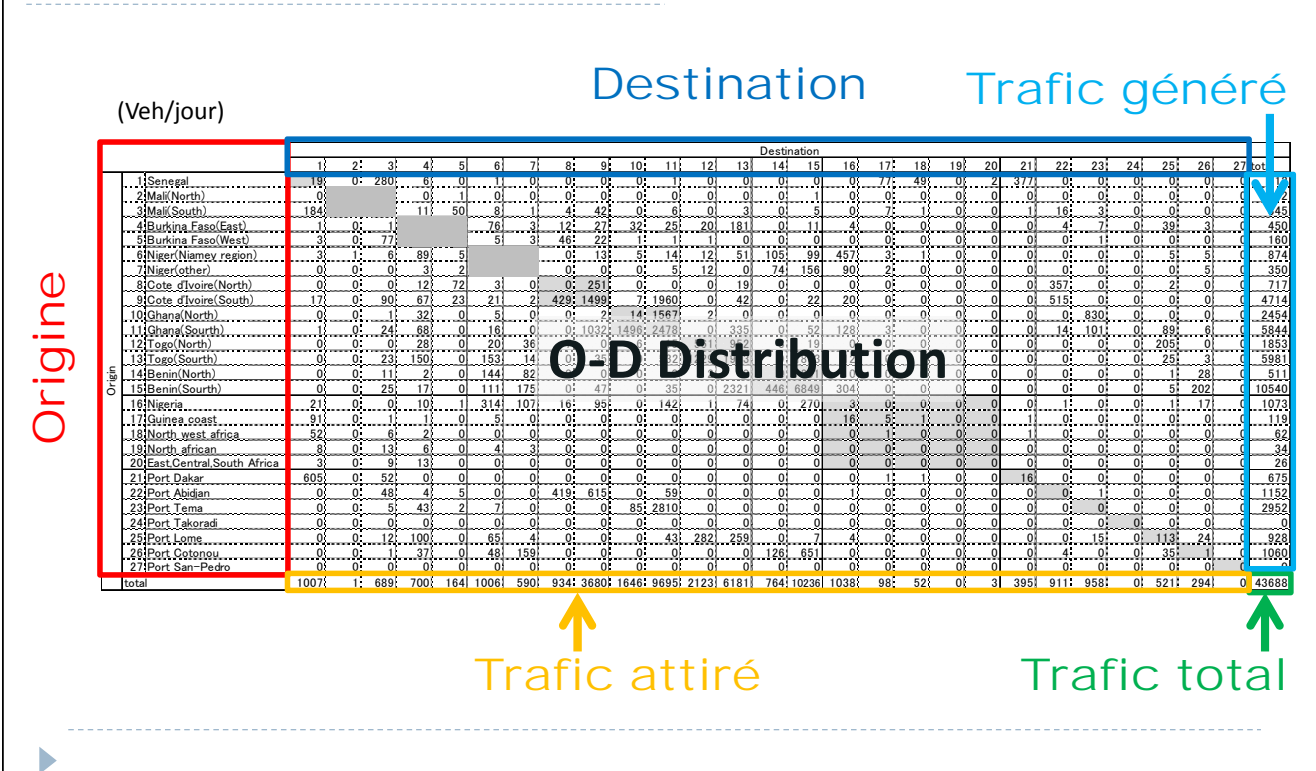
Destination

Trafic généré

(Veh/jour)

Origine

Destination

Origin

| | | 1 | 2 | 3 | 4 | 5 | 6 | 7 | 8 | 9 | 10 | 11 | 12 | 13 | 14 | 15 | 16 | 17 | 18 | 19 | 20 | 21 | 22 | 23 | 24 | 25 | 26 | 27 | total |
|---|---|---|---|---|---|---|---|---|---|---|---|---|---|---|---|---|---|---|---|---|---|---|---|---|---|---|---|---|---|
| 1 | Senegal | 19 | 0 | 280 | 6 | 0 | 1 | 0 | 0 | 0 | 0 | 1 | 0 | 0 | 0 | 0 | 0 | 77 | 49 | 0 | 2 | 377 | 0 | 0 | 0 | 0 | 0 | 0 | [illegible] |
| 2 | Mali(North) | 0 | | | 0 | 1 | 0 | 0 | 0 | 0 | 0 | 0 | 0 | 0 | 0 | 1 | 0 | 0 | 0 | 0 | 0 | 0 | 0 | 0 | 0 | 0 | 0 | 0 | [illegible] |
| 3 | Mali(South) | 184 | | | 11 | 50 | 8 | 1 | 4 | 42 | 0 | 6 | 0 | 3 | 0 | 5 | 0 | 7 | 1 | 0 | 0 | 1 | 16 | 3 | 0 | 0 | 0 | 0 | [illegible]45 |
| 4 | Burkina Faso(East) | 1 | 0 | 1 | | | 76 | 3 | 12 | 27 | 32 | 25 | 20 | 181 | 0 | 11 | 4 | 0 | 0 | 0 | 0 | 0 | 4 | 7 | 0 | 39 | 3 | 0 | 450 |
| 5 | Burkina Faso(West) | 3 | 0 | 77 | | | 5 | 3 | 46 | 22 | 1 | 1 | 1 | 0 | 0 | 0 | 0 | 0 | 0 | 0 | 0 | 0 | 0 | 1 | 0 | 0 | 0 | 0 | 160 |
| 6 | Niger(Niamey region) | 3 | 1 | 6 | 89 | 5 | | | 0 | 13 | 5 | 14 | 12 | 51 | 105 | 99 | 457 | 3 | 1 | 0 | 0 | 0 | 0 | 0 | 0 | 5 | 5 | 0 | 874 |
| 7 | Niger(other) | 0 | 0 | 0 | 3 | 2 | | | 0 | 0 | 0 | 5 | 12 | 0 | 74 | 156 | 90 | 2 | 0 | 0 | 0 | 0 | 0 | 0 | 0 | 0 | 5 | 0 | 350 |
| 8 | Cote d'Ivoire(North) | 0 | 0 | 0 | 12 | 72 | 3 | 0 | 0 | 251 | 0 | 0 | 0 | 19 | 0 | 0 | 0 | 0 | 0 | 0 | 0 | 0 | 357 | 0 | 0 | 2 | 0 | 0 | 717 |
| 9 | Cote d'Ivoire(South) | 17 | 0 | 90 | 67 | 23 | 21 | 2 | 429 | 1499 | 7 | 1960 | 0 | 42 | 0 | 22 | 20 | 0 | 0 | 0 | 0 | 0 | 515 | 0 | 0 | 0 | 0 | 0 | 4714 |
| 10 | Ghana(North) | 0 | 0 | 1 | 32 | 0 | 5 | 0 | 0 | 2 | 14 | 1567 | 2 | 0 | 0 | 0 | 0 | 0 | 0 | 0 | 0 | 0 | 0 | 830 | 0 | 0 | 0 | 0 | 2454 |
| 11 | Ghana(South) | 1 | 0 | 24 | 68 | 0 | 16 | 0 | 0 | 1032 | 1496 | 2478 | 0 | 335 | 0 | 52 | 128 | 3 | 0 | 0 | 0 | 0 | 14 | 101 | 0 | 89 | 6 | 0 | 5844 |
| 12 | Togo(North) | 0 | 0 | 0 | 28 | 0 | 20 | 36 | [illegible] | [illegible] | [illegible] | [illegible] | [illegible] | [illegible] | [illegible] | 19 | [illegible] | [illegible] | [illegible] | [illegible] | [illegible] | 0 | 0 | 0 | 0 | 205 | 0 | 0 | 1853 |
| 13 | Togo(Sourth) | 0 | 0 | 23 | 150 | 0 | 153 | 14 | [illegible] | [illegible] | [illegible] | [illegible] | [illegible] | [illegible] | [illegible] | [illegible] | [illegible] | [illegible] | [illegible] | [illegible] | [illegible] | 0 | 0 | 0 | 0 | 25 | 3 | 0 | 5981 |
| 14 | Benin(North) | 0 | 0 | 11 | 2 | 0 | 144 | 82 | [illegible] | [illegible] | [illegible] | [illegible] | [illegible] | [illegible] | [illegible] | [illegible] | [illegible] | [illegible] | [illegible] | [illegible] | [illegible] | 0 | 0 | 0 | 0 | 1 | 28 | 0 | 511 |
| 15 | Benin(Sourth) | 0 | 0 | 25 | 17 | 0 | 111 | 175 | 0 | 47 | 0 | 35 | 0 | 2321 | 446 | 6849 | 304 | 0 | 0 | 0 | 0 | 0 | 0 | 0 | 0 | 5 | 202 | 0 | 10540 |
| 16 | Nigeria | 21 | 0 | 0 | 10 | 1 | 314 | 107 | 16 | 95 | 0 | 142 | 1 | 74 | 0 | 270 | 3 | 0 | 0 | 0 | 0 | 0 | 1 | 0 | 0 | 1 | 17 | 0 | 1073 |
| 17 | Guinea coast | 91 | 0 | 1 | 1 | 0 | 5 | 0 | 0 | 0 | 0 | 0 | 0 | 0 | 0 | 0 | 16 | 5 | 1 | 0 | 0 | 1 | 0 | 0 | 0 | 0 | 0 | 0 | 119 |
| 18 | North west africa | 52 | 0 | 6 | 2 | 0 | 0 | 0 | 0 | 0 | 0 | 0 | 0 | 0 | 0 | 0 | 0 | 1 | 0 | 0 | 0 | 1 | 0 | 0 | 0 | 0 | 0 | 0 | 62 |
| 19 | North african | 8 | 0 | 13 | 6 | 0 | 4 | 3 | 0 | 0 | 0 | 0 | 0 | 0 | 0 | 0 | 0 | 0 | 0 | 0 | 0 | 0 | 0 | 0 | 0 | 0 | 0 | 0 | 34 |
| 20 | East,Central,South Africa | 3 | 0 | 9 | 13 | 0 | 0 | 0 | 0 | 0 | 0 | 0 | 0 | 0 | 0 | 0 | 0 | 0 | 0 | 0 | 0 | 0 | 0 | 0 | 0 | 0 | 0 | 0 | 26 |
| 21 | Port Dakar | 605 | 0 | 52 | 0 | 0 | 0 | 0 | 0 | 0 | 0 | 0 | 0 | 0 | 0 | 0 | 0 | 1 | 1 | 0 | 0 | 16 | 0 | 0 | 0 | 0 | 0 | 0 | 675 |
| 22 | Port Abidjan | 0 | 0 | 48 | 4 | 5 | 0 | 0 | 419 | 615 | 0 | 59 | 0 | 0 | 0 | 0 | 1 | 0 | 0 | 0 | 0 | 0 | 0 | 1 | 0 | 0 | 0 | 0 | 1152 |
| 23 | Port Tema | 0 | 0 | 5 | 43 | 2 | 7 | 0 | 0 | 0 | 85 | 2810 | 0 | 0 | 0 | 0 | 0 | 0 | 0 | 0 | 0 | 0 | 0 | 0 | 0 | 0 | 0 | 0 | 2952 |
| 24 | Port Takoradi | 0 | 0 | 0 | 0 | 0 | 0 | 0 | 0 | 0 | 0 | 0 | 0 | 0 | 0 | 0 | 0 | 0 | 0 | 0 | 0 | 0 | 0 | 0 | 0 | 0 | 0 | 0 | 0 |
| 25 | Port Lome | 0 | 0 | 12 | 100 | 0 | 65 | 4 | 0 | 0 | 0 | 43 | 282 | 259 | 0 | 7 | 4 | 0 | 0 | 0 | 0 | 0 | 0 | 15 | 0 | 113 | 24 | 0 | 928 |
| 26 | Port Cotonou | 0 | 0 | 1 | 37 | 0 | 48 | 159 | 0 | 0 | 0 | 0 | 0 | 0 | 126 | 651 | 0 | 0 | 0 | 0 | 0 | 0 | 4 | 0 | 0 | 35 | 1 | 0 | 1060 |
| 27 | Port San-Pedro | 0 | 0 | 0 | 0 | 0 | 0 | 0 | 0 | 0 | 0 | 0 | 0 | 0 | 0 | 0 | 0 | 0 | 0 | 0 | 0 | 0 | 0 | 0 | 0 | 0 | 0 | 0 | 0 |
| | total | 1007 | 1 | 689 | 700 | 164 | 1006 | 590 | 934 | 3680 | 1646 | 9695 | 2123 | 6181 | 764 | 10236 | 1038 | 98 | 52 | 0 | 3 | 395 | 911 | 958 | 0 | 521 | 294 | 0 | 43688 |

O-D Distribution

Trafic attiré

Trafic total